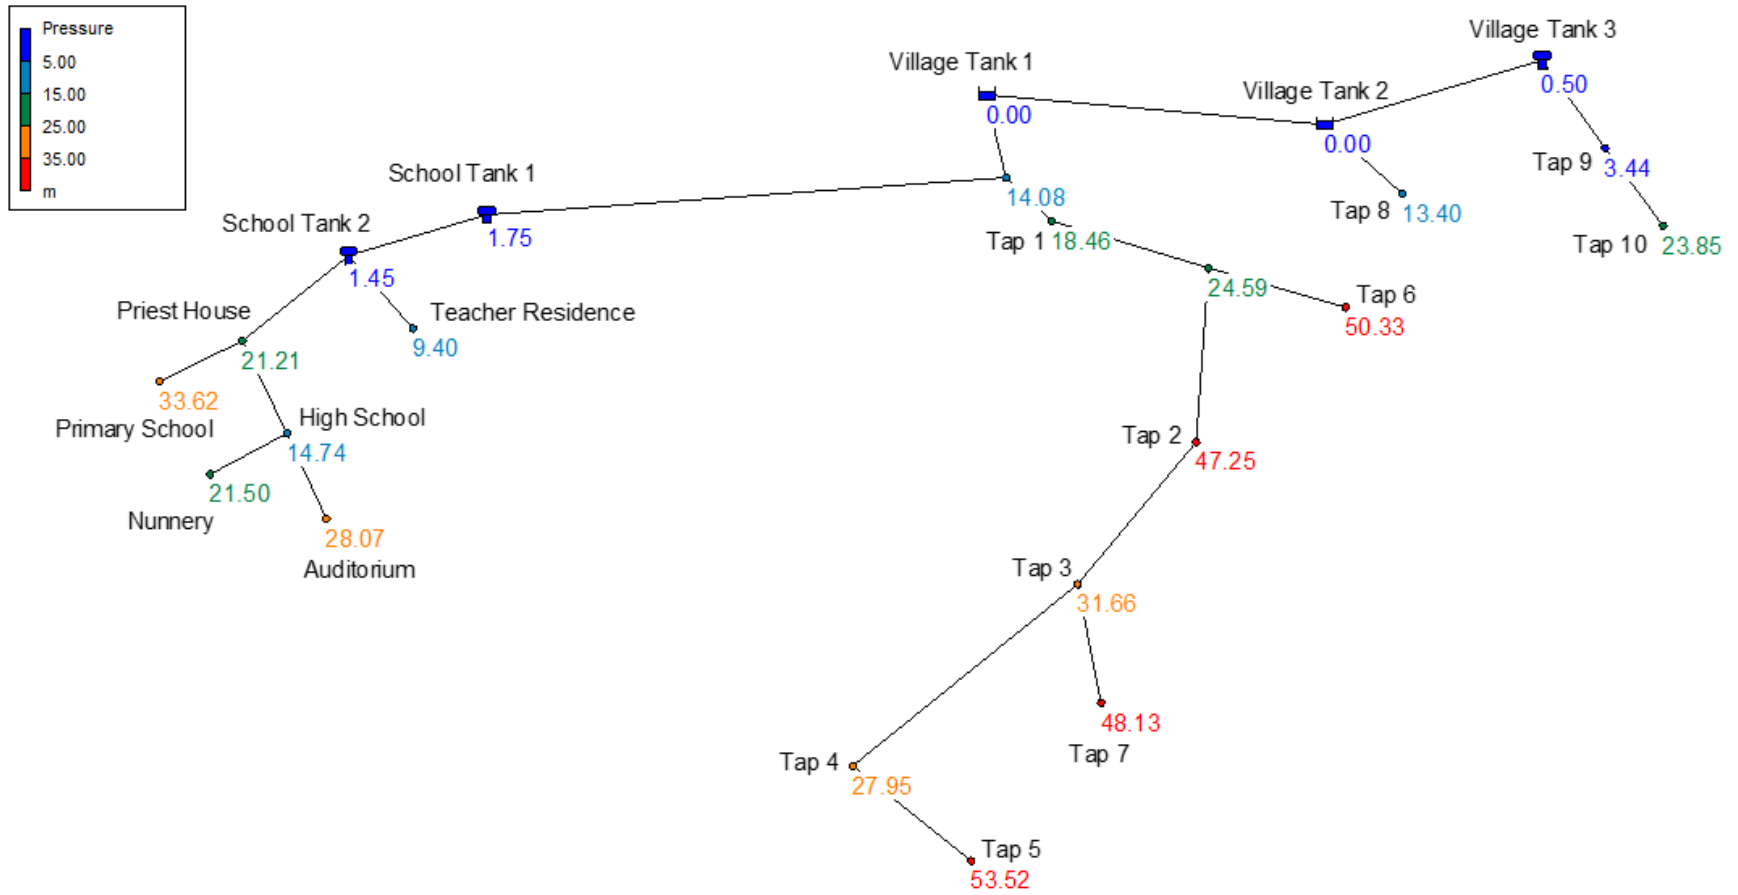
Pressure
5.00
15.00
25.00
35.00
m

Village Tank 1
0.00
Village Tank 2
0.00
Village Tank 3
0.50
Tap 9 3.44
Tap 8 13.40
Tap 10 23.85
School Tank 1
1.75
14.08
Tap 1 18.46
School Tank 2
1.45
24.59
Tap 6
50.33
Priest House
Teacher Residence
21.21
9.40
33.62
Primary School
High School
14.74
21.50
Nunnery
28.07
Auditorium
Tap 2
47.25
Tap 3
31.66
48.13
Tap 7
Tap 4
27.95
Tap 5
53.52